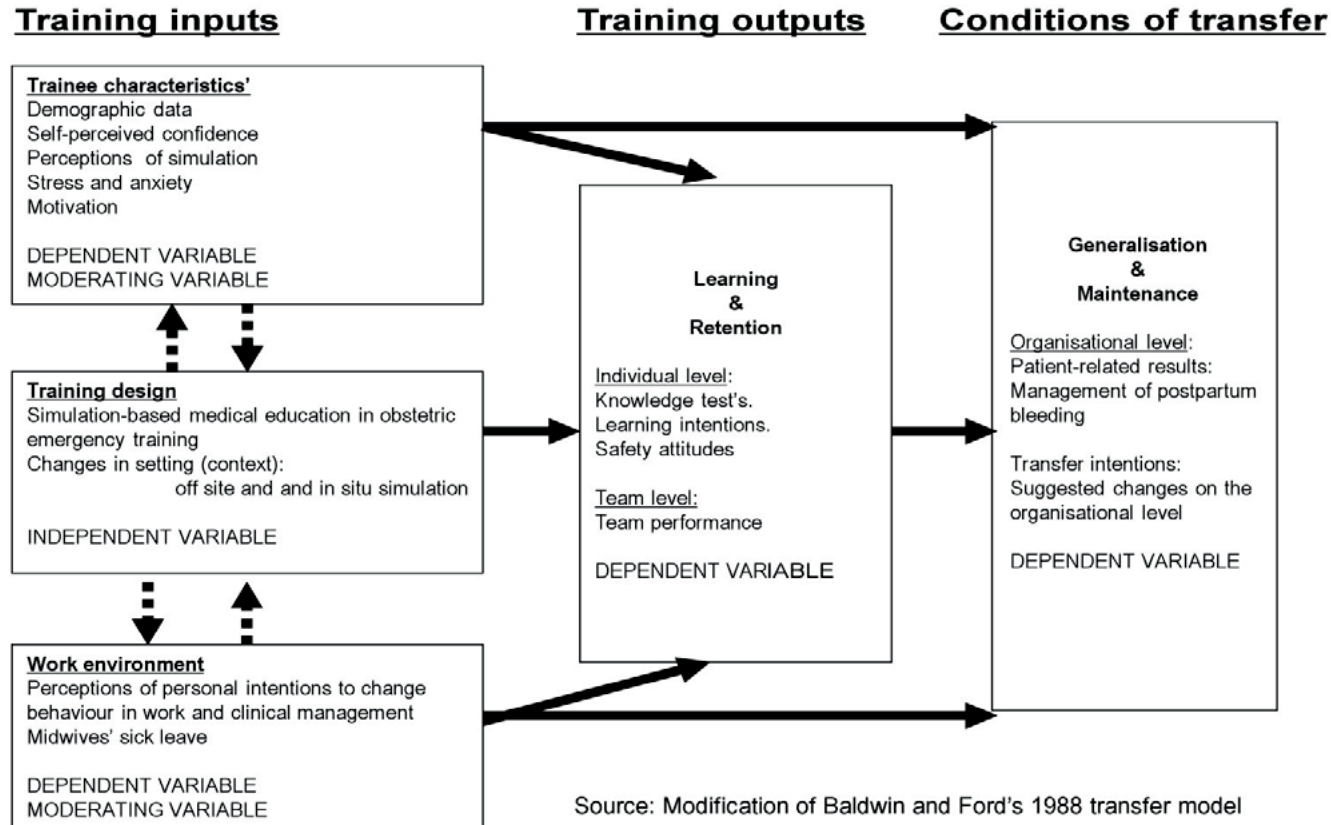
Training inputs

Training outputs

Conditions of transfer

Trainee characteristics'
Demographic data
Self-perceived confidence
Perceptions of simulation
Stress and anxiety
Motivation

DEPENDENT VARIABLE
MODERATING VARIABLE

Training design
Simulation-based medical education in obstetric emergency training
Changes in setting (context):
off site and and in situ simulation

INDEPENDENT VARIABLE

Work environment
Perceptions of personal intentions to change behaviour in work and clinical management
Midwives' sick leave

DEPENDENT VARIABLE
MODERATING VARIABLE

Learning
&
Retention

Individual level:
Knowledge test's.
Learning intentions.
Safety attitudes

Team level:
Team performance

DEPENDENT VARIABLE

Generalisation
&
Maintenance

Organisational level:
Patient-related results:
Management of postpartum bleeding

Transfer intentions:
Suggested changes on the organisational level

DEPENDENT VARIABLE

Source: Modification of Baldwin and Ford's 1988 transfer model